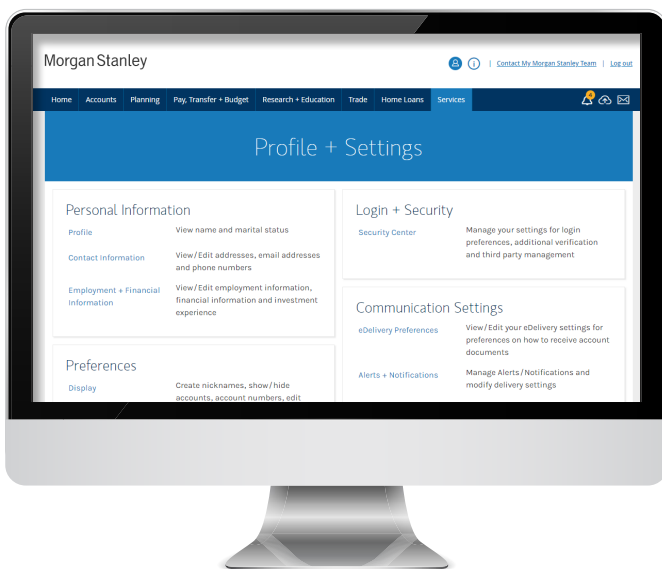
Morgan Stanley

| Contact My Morgan Stanley Team | Log out

Home Accounts Planning Pay, Transfer + Budget Research + Education Trade Home Loans Services

Profile + Settings

Personal Information

Profile
View name and marital status

Contact Information
View / Edit addresses, email addresses and phone numbers

Employment + Financial Information
View / Edit employment information, financial information and investment experience

Preferences

Display
Create nicknames, show / hide accounts, account numbers, edit

Login + Security

Security Center
Manage your settings for login preferences, additional verification and third party management

Communication Settings

eDelivery Preferences
View / Edit your eDelivery settings for preferences on how to receive account documents

Alerts + Notifications
Manage Alerts / Notifications and modify delivery settings